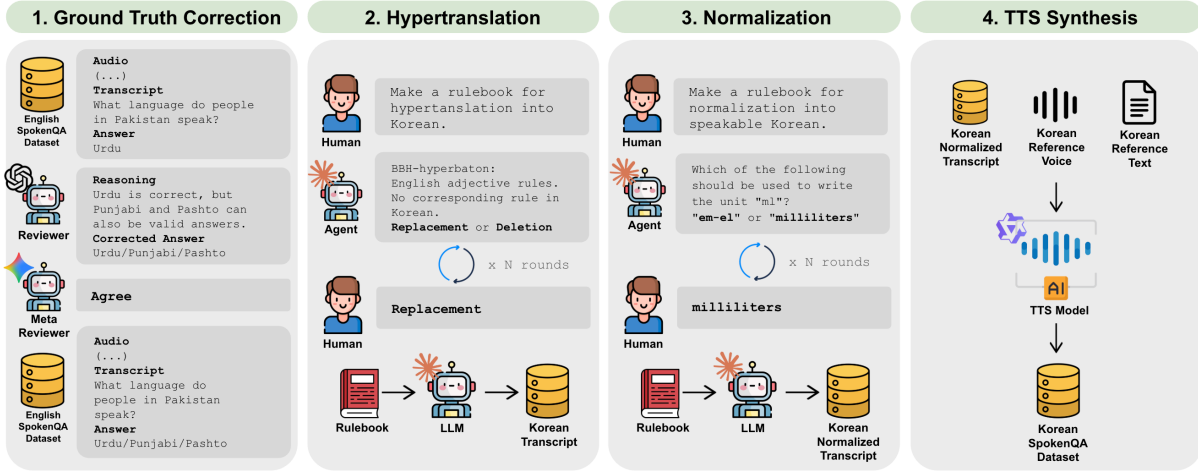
1. Ground Truth Correction

English SpokenQA Dataset

Audio
(...)
Transcript
What language do people in Pakistan speak?
Answer
Urdu

Reviewer

Reasoning
Urdu is correct, but Punjabi and Pashto can also be valid answers.
Corrected Answer
Urdu/Punjabi/Pashto

Meta Reviewer

Agree

English SpokenQA Dataset

Audio
(...)
Transcript
What language do people in Pakistan speak?
Answer
Urdu/Punjabi/Pashto

2. Hypertranslation

Human

Make a rulebook for hypertanslation into Korean.

Agent

BBH-hyperbaton:
English adjective rules.
No corresponding rule in Korean.
Replacement or Deletion

x N rounds

Human

Replacement

Rulebook

LLM

Korean Transcript

3. Normalization

Human

Make a rulebook for normalization into speakable Korean.

Agent

Which of the following should be used to write the unit "ml"?
"em-el" or "milliliters"

x N rounds

Human

milliliters

Rulebook

LLM

Korean Normalized Transcript

4. TTS Synthesis

Korean Normalized Transcript

Korean Reference Voice

Korean Reference Text

AI

TTS Model

Korean SpokenQA Dataset